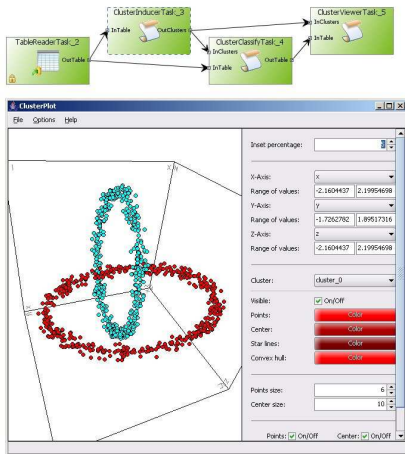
TableReaderTask_2
OutTable
ClusterInducerTask_3
InTable
OutClusters
ClusterClassifyTask_4
InClusters
InTable
OutTable
ClusterViewerTask_5
InClusters
InTable

ClusterPlot
File Options Help

Inset percentage: 3

X-Axis: x
Range of values: -2.1604437 2.19954698
Y-Axis: y
Range of values: -1.7262782 1.89517316
Z-Axis: z
Range of values: -2.1604437 2.19954698

Cluster: cluster_0
Visible: On/Off
Points: Color
Center: Color
Star lines: Color
Convex hull: Color

Points size: 6
Center size: 10

Points: On/Off Center: On/Off